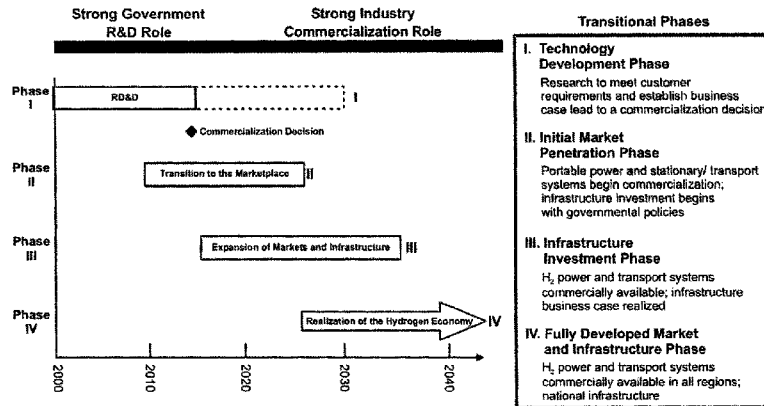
Strong Government R&D Role

Strong Industry Commercialization Role

Phase I

RD&D

I

Commercialization Decision

Phase II

Transition to the Marketplace

II

Phase III

Expansion of Markets and Infrastructure

III

Phase IV

Realization of the Hydrogen Economy

IV

2000

2010

2020

2030

2040

Transitional Phases

I. Technology Development Phase

Research to meet customer requirements and establish business case lead to a commercialization decision

II. Initial Market Penetration Phase

Portable power and stationary/ transport systems begin commercialization; infrastructure investment begins with governmental policies

III. Infrastructure Investment Phase

$H_2$ power and transport systems commercially available; infrastructure business case realized

IV. Fully Developed Market and Infrastructure Phase

$H_2$ power and transport systems commercially available in all regions; national infrastructure